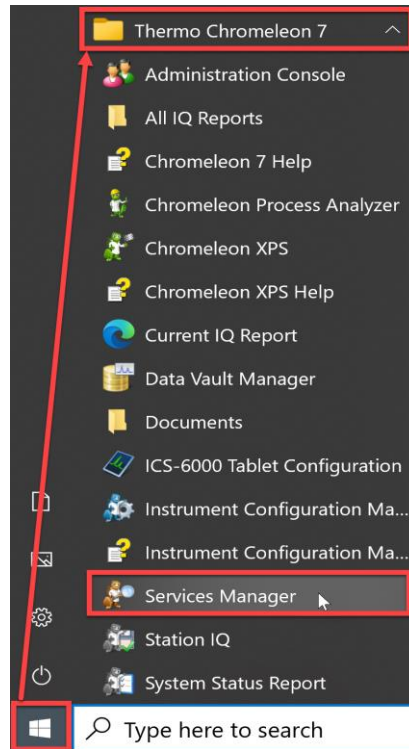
Thermo Chromeleon 7

Administration Console

All IQ Reports

Chromeleon 7 Help

Chromeleon Process Analyzer

Chromeleon XPS

Chromeleon XPS Help

Current IQ Report

Data Vault Manager

Documents

ICS-6000 Tablet Configuration

Instrument Configuration Ma...

Instrument Configuration Ma...

Services Manager

Station IQ

System Status Report

Type here to search